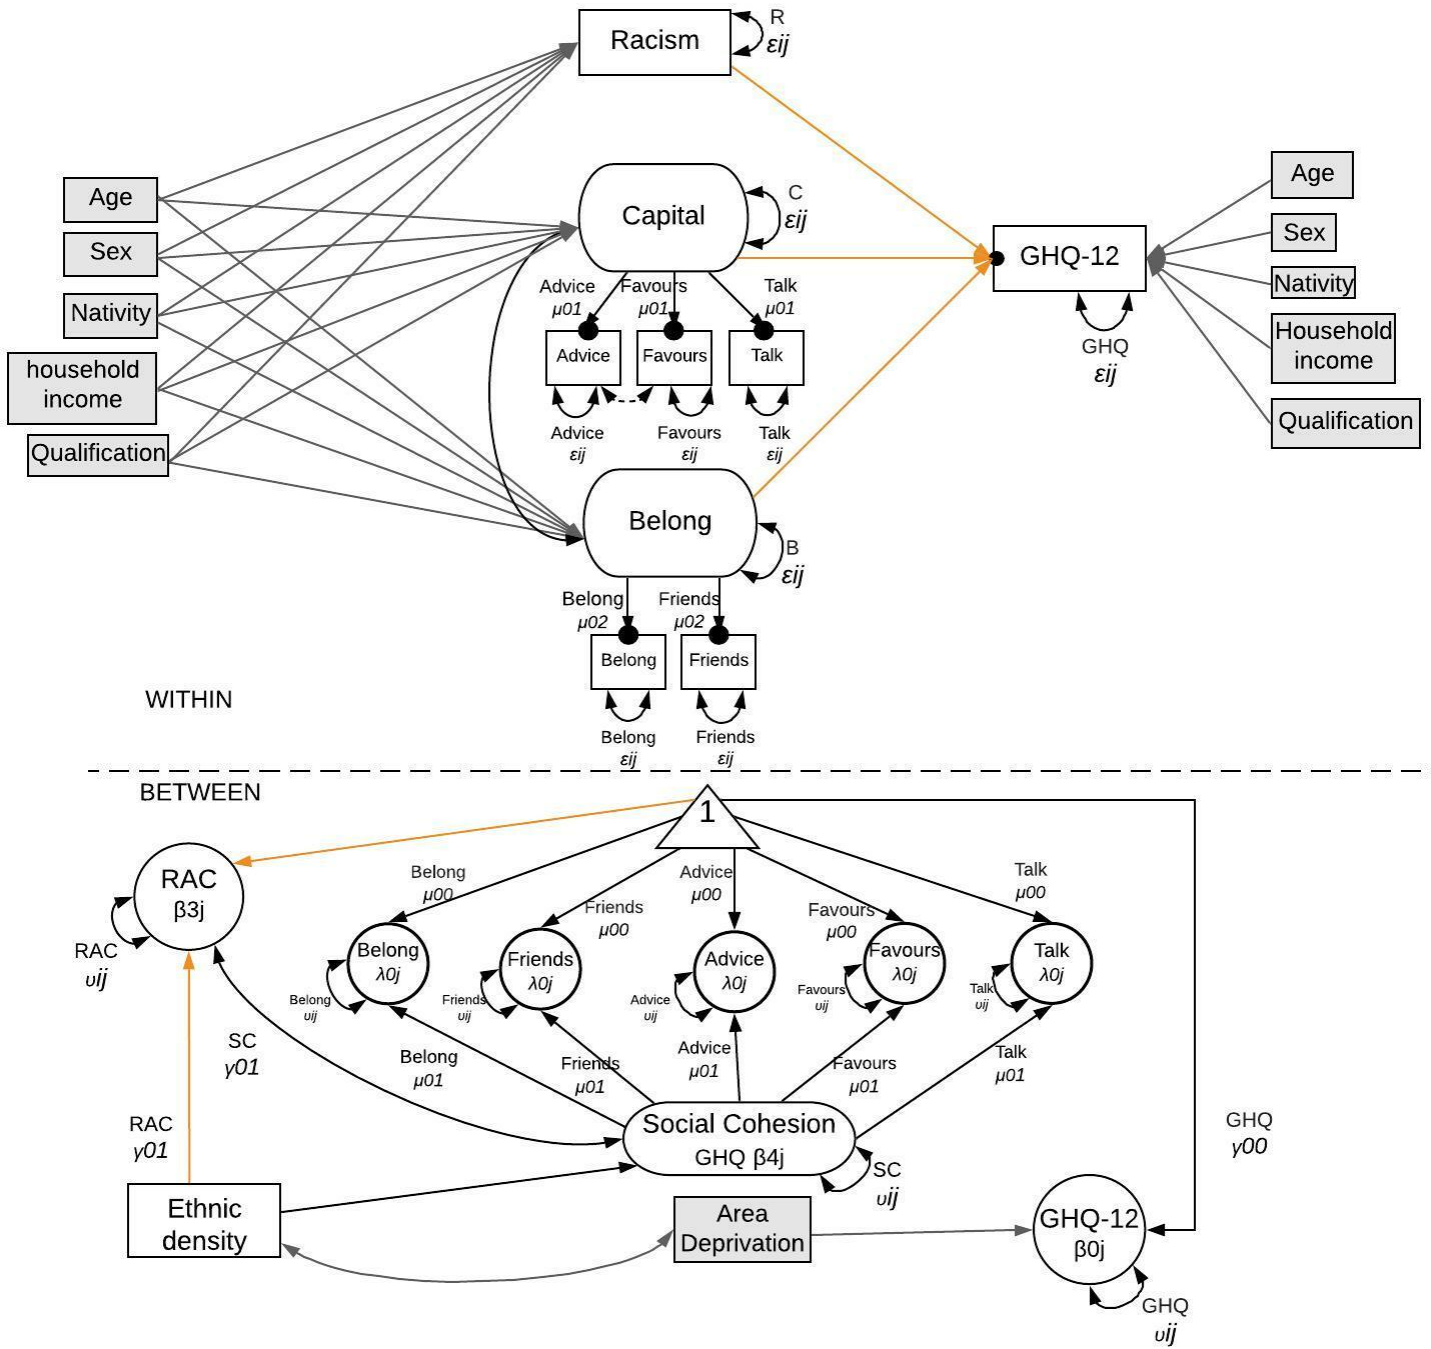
Racism
R
$\varepsilon ij$

Age
Sex
Nativity
household income
Qualification

Capital
C
$\varepsilon ij$

Advice
$\mu 01$
Favours
$\mu 01$
Talk
$\mu 01$

Advice
Favours
Talk

Advice
$\varepsilon ij$
Favours
$\varepsilon ij$
Talk
$\varepsilon ij$

GHQ-12
GHQ
$\varepsilon ij$

Age
Sex
Nativity
Household income
Qualification

Belong
B
$\varepsilon ij$

Belong
$\mu 02$
Friends
$\mu 02$

Belong
Friends

Belong
$\varepsilon ij$
Friends
$\varepsilon ij$

WITHIN

BETWEEN

1

RAC
β3j
RAC
$\upsilon ij$

Belong
$\mu 00$
Friends
$\mu 00$
Advice
$\mu 00$
Favours
$\mu 00$
Talk
$\mu 00$

Belong
$\lambda 0j$
Belong
$\upsilon ij$

Friends
$\lambda 0j$
Friends
$\upsilon ij$

Advice
$\lambda 0j$
Advice
$\upsilon ij$

Favours
$\lambda 0j$
Favours
$\upsilon ij$

Talk
$\lambda 0j$
Talk
$\upsilon ij$

SC
$\gamma 01$

Belong
$\mu 01$
Friends
$\mu 01$
Advice
$\mu 01$
Favours
$\mu 01$
Talk
$\mu 01$

RAC
$\gamma 01$

Social Cohesion
GHQ β4j
SC
$\upsilon ij$

GHQ
$\gamma 00$

Ethnic density

Area Deprivation

GHQ-12
β0j
GHQ
$\upsilon ij$